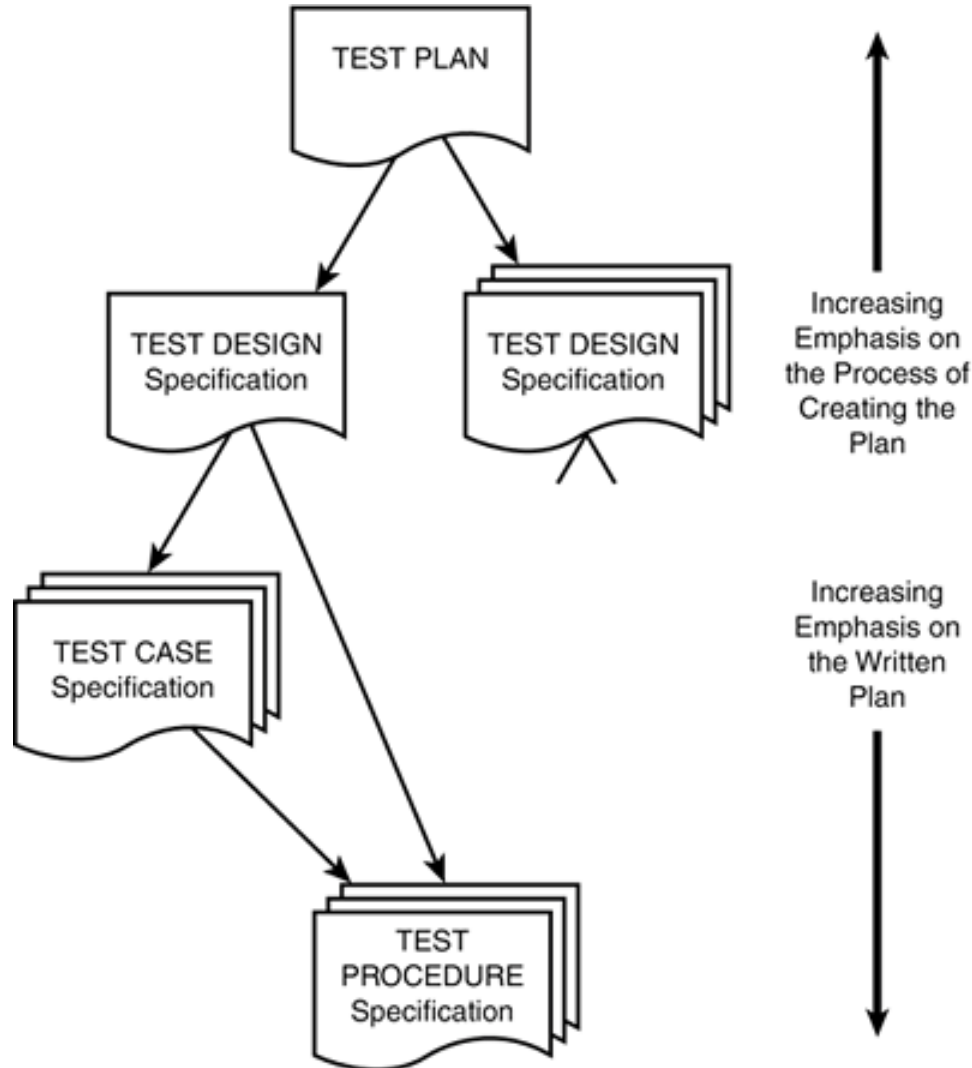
TEST PLAN

TEST DESIGN Specification

TEST DESIGN Specification

Increasing Emphasis on the Process of Creating the Plan

TEST CASE Specification

Increasing Emphasis on the Written Plan

TEST PROCEDURE Specification